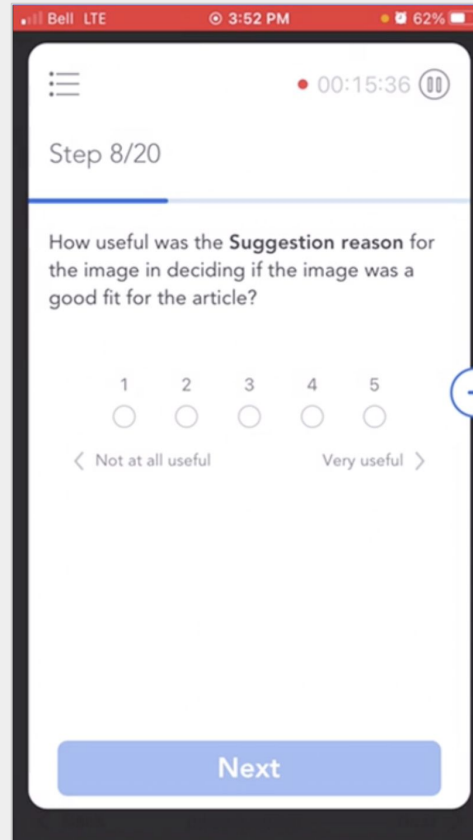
Bell LTE 3:52 PM 62%

00:15:36

Step 8/20

How useful was the **Suggestion reason** for the image in deciding if the image was a good fit for the article?

1 2 3 4 5

Not at all useful

Very useful

Next